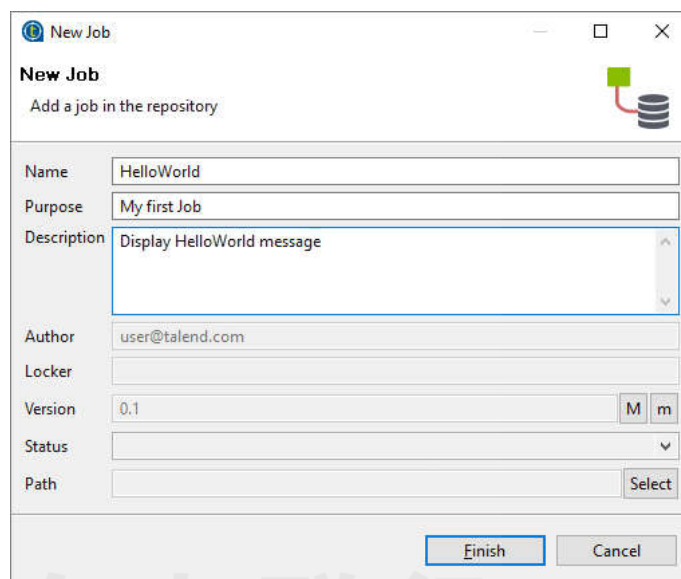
New Job

New Job

Add a job in the repository

Name HelloWorld

Purpose My first Job

Description Display HelloWorld message

Author user@talend.com

Locker

Version 0.1 M m

Status

Path Select

Finish Cancel